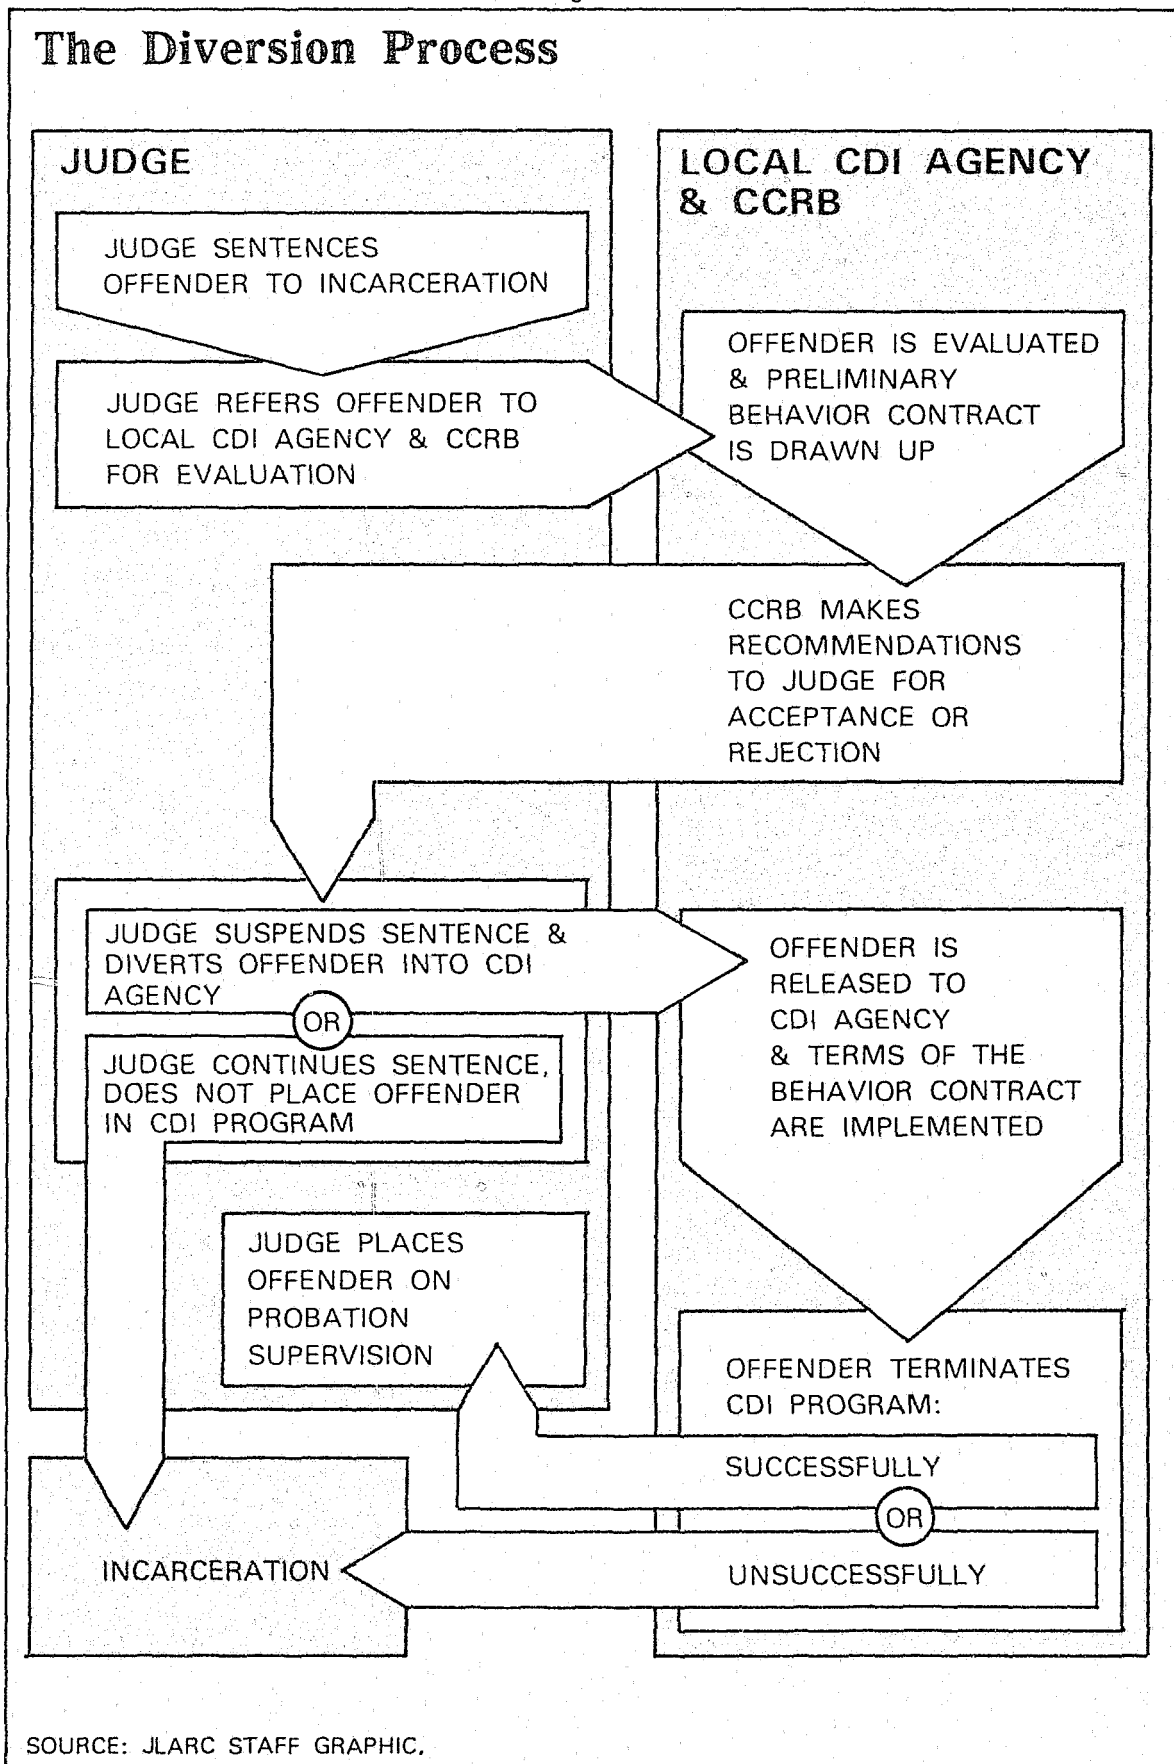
The Diversion Process

JUDGE

LOCAL CDI AGENCY & CCRB

JUDGE SENTENCES OFFENDER TO INCARCERATION

JUDGE REFERS OFFENDER TO LOCAL CDI AGENCY & CCRB FOR EVALUATION

OFFENDER IS EVALUATED & PRELIMINARY BEHAVIOR CONTRACT IS DRAWN UP

CCRB MAKES RECOMMENDATIONS TO JUDGE FOR ACCEPTANCE OR REJECTION

JUDGE SUSPENDS SENTENCE & DIVERTS OFFENDER INTO CDI AGENCY

OR

JUDGE CONTINUES SENTENCE, DOES NOT PLACE OFFENDER IN CDI PROGRAM

OFFENDER IS RELEASED TO CDI AGENCY & TERMS OF THE BEHAVIOR CONTRACT ARE IMPLEMENTED

JUDGE PLACES OFFENDER ON PROBATION SUPERVISION

OFFENDER TERMINATES CDI PROGRAM:

SUCCESSFULLY

OR

UNSUCCESSFULLY

INCARCERATION

SOURCE: JLARC STAFF GRAPHIC.